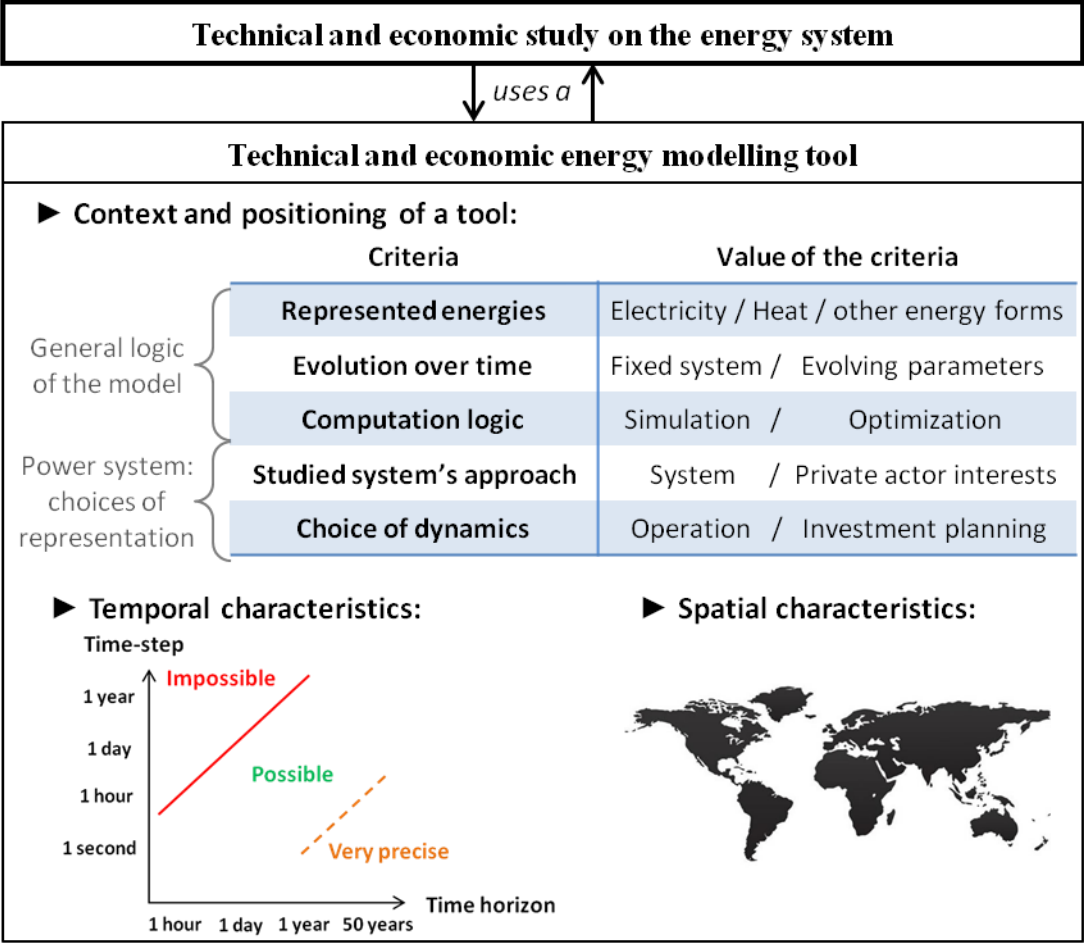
Technical and economic study on the energy system

uses a

Technical and economic energy modelling tool

► Context and positioning of a tool:

General logic of the model

Power system: choices of representation

| Criteria | Value of the criteria |
|---|---|
| Represented energies | Electricity / Heat / other energy forms |
| Evolution over time | Fixed system / Evolving parameters |
| Computation logic | Simulation / Optimization |
| Studied system's approach | System / Private actor interests |
| Choice of dynamics | Operation / Investment planning |

► Temporal characteristics:

Time-step

1 year
1 day
1 hour
1 second

Impossible
Possible
Very precise

Time horizon

1 hour 1 day 1 year 50 years

► Spatial characteristics: